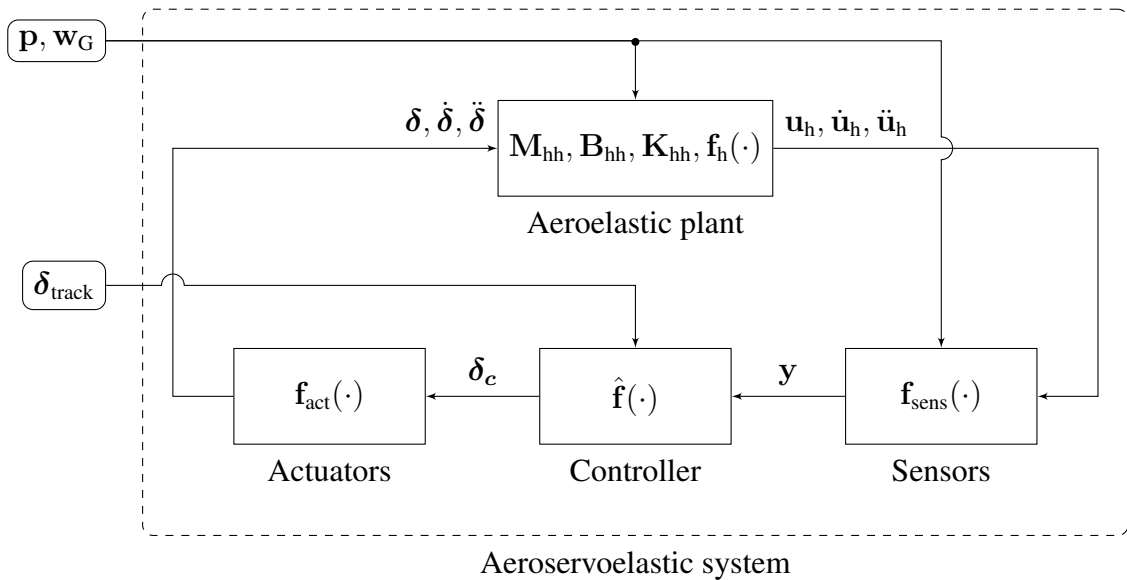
$\mathbf{p}, \mathbf{w}_\text{G}$

$\boldsymbol{\delta}, \dot{\boldsymbol{\delta}}, \ddot{\boldsymbol{\delta}}$

$\mathbf{M}_\text{hh}, \mathbf{B}_\text{hh}, \mathbf{K}_\text{hh}, \mathbf{f}_\text{h}(\cdot)$

$\mathbf{u}_\text{h}, \dot{\mathbf{u}}_\text{h}, \ddot{\mathbf{u}}_\text{h}$

Aeroelastic plant

$\boldsymbol{\delta}_\text{track}$

$\boldsymbol{\delta_c}$

$\mathbf{y}$

$\mathbf{f}_\text{act}(\cdot)$

$\hat{\mathbf{f}}(\cdot)$

$\mathbf{f}_\text{sens}(\cdot)$

Actuators

Controller

Sensors

Aeroservoelastic system